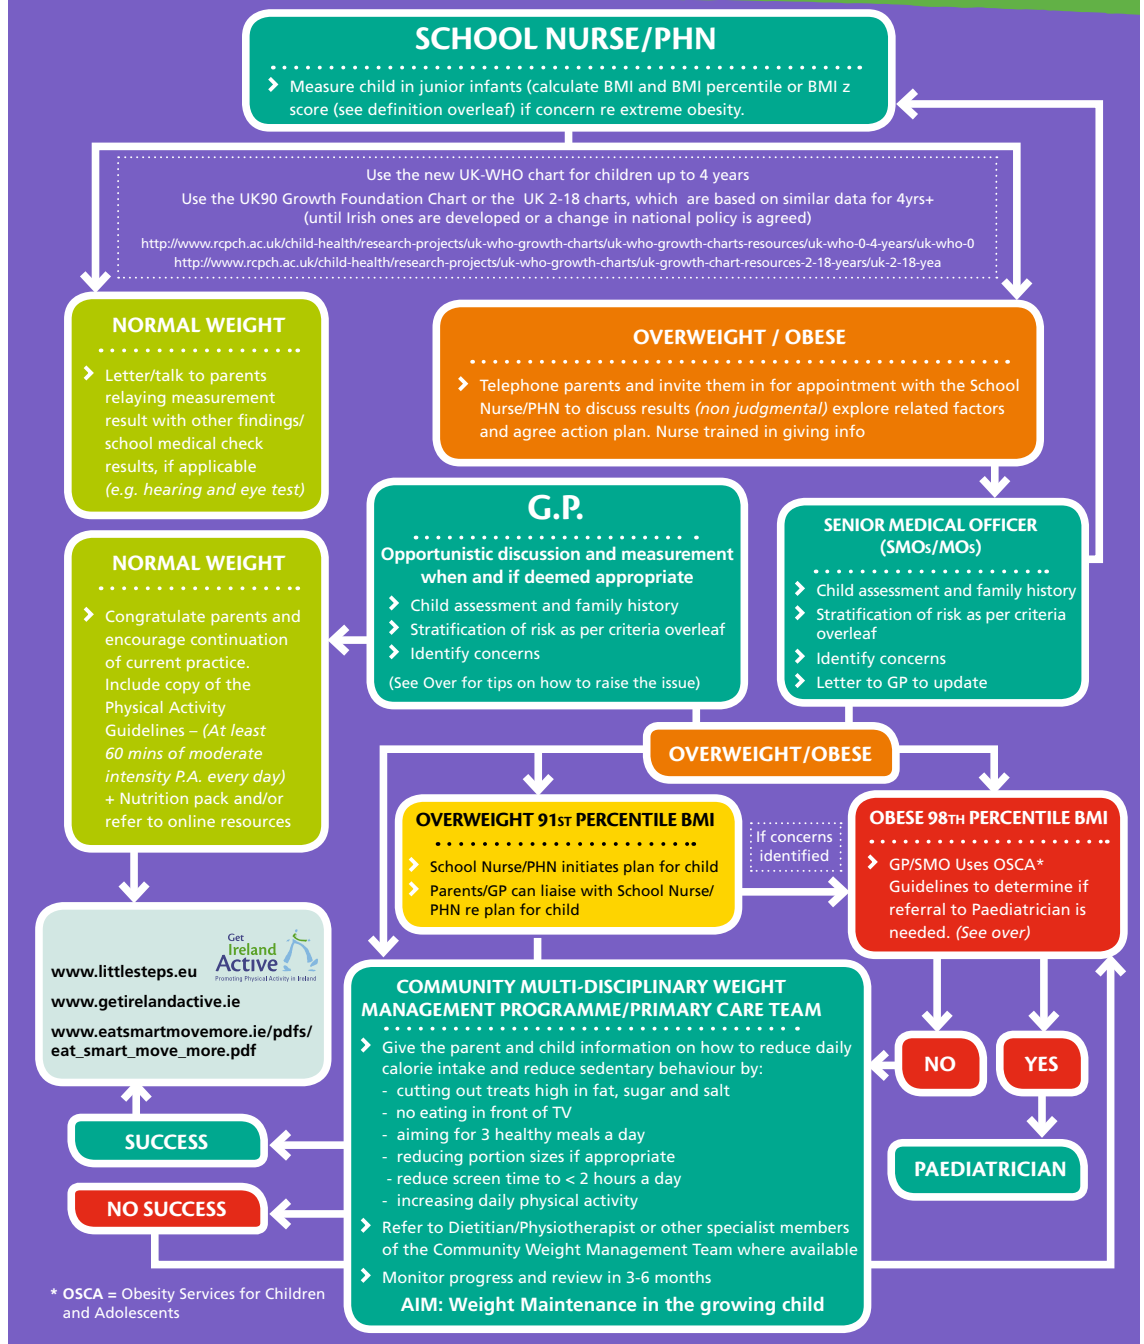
SCHOOL NURSE/PHN

Measure child in junior infants (calculate BMI and BMI percentile or BMI z score (see definition overleaf) if concern re extreme obesity.

Use the new UK-WHO chart for children up to 4 years
Use the UK90 Growth Foundation Chart or the UK 2-18 charts, which are based on similar data for 4yrs+ (until Irish ones are developed or a change in national policy is agreed)
http://www.rcpch.ac.uk/child-health/research-projects/uk-who-growth-charts/uk-who-growth-charts-resources/uk-who-0-4-years/uk-who-0
http://www.rcpch.ac.uk/child-health/research-projects/uk-who-growth-charts/uk-growth-chart-resources-2-18-years/uk-2-18-yea

NORMAL WEIGHT

Letter/talk to parents relaying measurement result with other findings/ school medical check results, if applicable (e.g. hearing and eye test)

OVERWEIGHT / OBESE

Telephone parents and invite them in for appointment with the School Nurse/PHN to discuss results (non judgmental) explore related factors and agree action plan. Nurse trained in giving info

G.P.

Opportunistic discussion and measurement when and if deemed appropriate

Child assessment and family history
Stratification of risk as per criteria overleaf
Identify concerns
(See Over for tips on how to raise the issue)

SENIOR MEDICAL OFFICER (SMOs/MOs)

Child assessment and family history
Stratification of risk as per criteria overleaf
Identify concerns
Letter to GP to update

NORMAL WEIGHT

Congratulate parents and encourage continuation of current practice. Include copy of the Physical Activity Guidelines – (At least 60 mins of moderate intensity P.A. every day) + Nutrition pack and/or refer to online resources

OVERWEIGHT/OBESE

OVERWEIGHT 91ST PERCENTILE BMI

School Nurse/PHN initiates plan for child
Parents/GP can liaise with School Nurse/ PHN re plan for child

If concerns identified

OBESE 98TH PERCENTILE BMI

GP/SMO Uses OSCA* Guidelines to determine if referral to Paediatrician is needed. (See over)

Get Ireland Active
Promoting Physical Activity in Ireland

www.littlesteps.eu
www.getirelandactive.ie
www.eatsmartmovemore.ie/pdfs/eat_smart_move_more.pdf

COMMUNITY MULTI-DISCIPLINARY WEIGHT MANAGEMENT PROGRAMME/PRIMARY CARE TEAM

Give the parent and child information on how to reduce daily calorie intake and reduce sedentary behaviour by:
- cutting out treats high in fat, sugar and salt
- no eating in front of TV
- aiming for 3 healthy meals a day
- reducing portion sizes if appropriate
- reduce screen time to < 2 hours a day
- increasing daily physical activity
Refer to Dietitian/Physiotherapist or other specialist members of the Community Weight Management Team where available
Monitor progress and review in 3-6 months
AIM: Weight Maintenance in the growing child

NO
YES
PAEDIATRICIAN
SUCCESS
NO SUCCESS

* OSCA = Obesity Services for Children and Adolescents